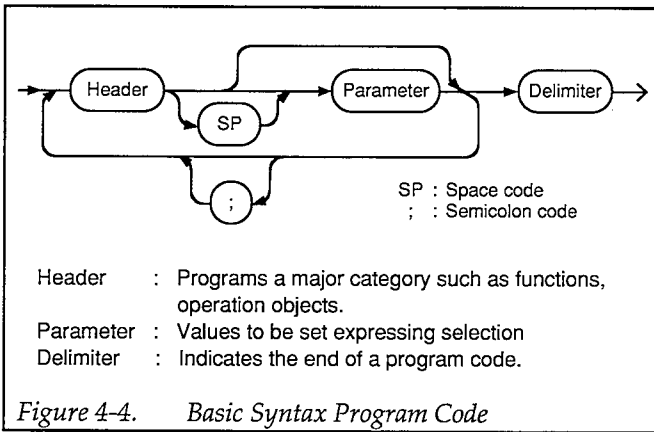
Header

SP

Parameter

Delimiter

;

SP : Space code
; : Semicolon code

Header : Programs a major category such as functions, operation objects.
Parameter : Values to be set expressing selection
Delimiter : Indicates the end of a program code.

Figure 4-4. Basic Syntax Program Code